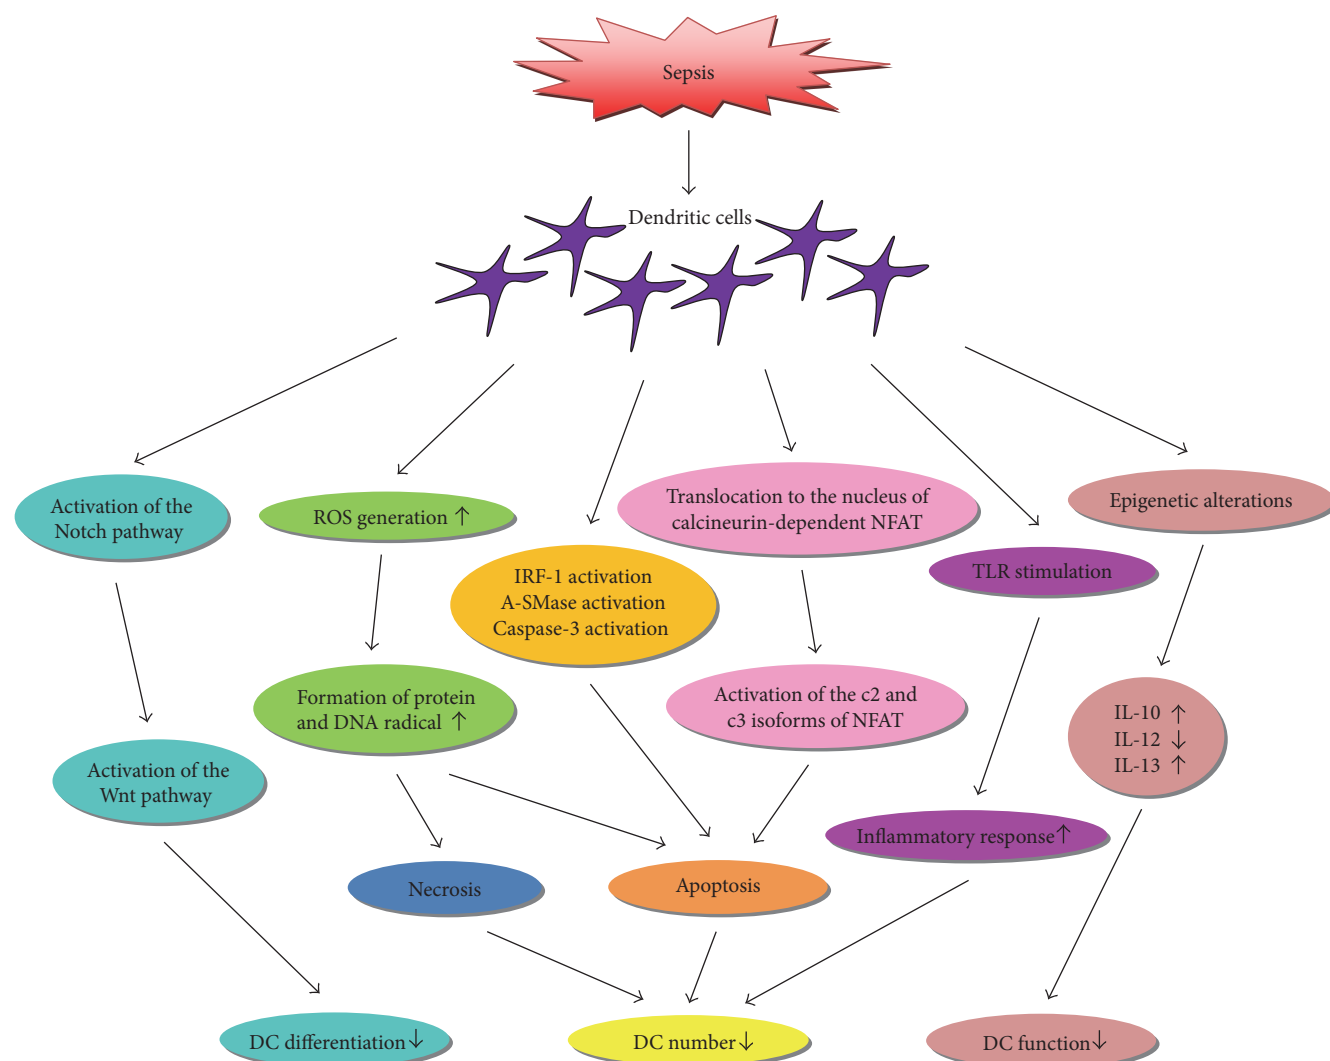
Sepsis

Dendritic cells

Activation of the Notch pathway

ROS generation ↑

IRF-1 activation
A-SMase activation
Caspase-3 activation

Translocation to the nucleus of calcineurin-dependent NFAT

TLR stimulation

Epigenetic alterations

Formation of protein and DNA radical ↑

Activation of the c2 and c3 isoforms of NFAT

IL-10 ↑
IL-12 ↓
IL-13 ↑

Activation of the Wnt pathway

Inflammatory response↑

Necrosis

Apoptosis

DC differentiation↓

DC number↓

DC function↓